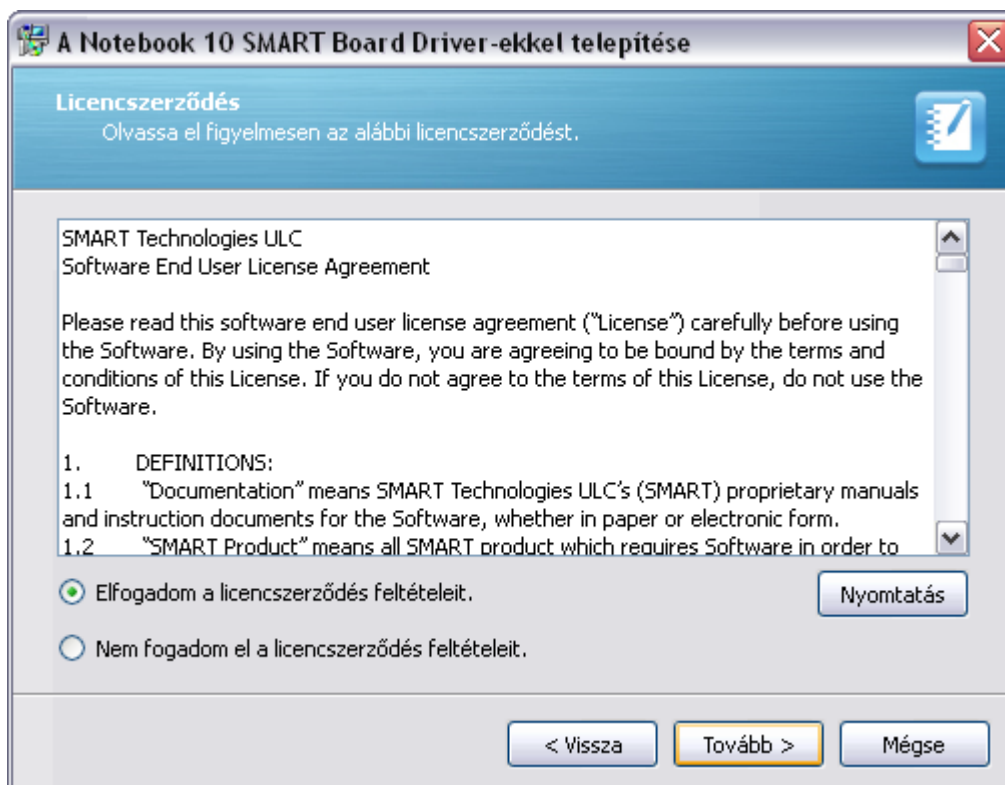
A Notebook 10 SMART Board Driver-ekkel telepítése

Licencszerződés
Olvassa el figyelmesen az alábbi licencszerződést.

SMART Technologies ULC
Software End User License Agreement

Please read this software end user license agreement ("License") carefully before using the Software. By using the Software, you are agreeing to be bound by the terms and conditions of this License. If you do not agree to the terms of this License, do not use the Software.

1. DEFINITIONS:
1.1 "Documentation" means SMART Technologies ULC's (SMART) proprietary manuals and instruction documents for the Software, whether in paper or electronic form.
1.2 "SMART Product" means all SMART product which requires Software in order to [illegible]

Elfogadom a licencszerződés feltételeit.

Nyomtatás

Nem fogadom el a licencszerződés feltételeit.

< Vissza

Tovább >

Mégse